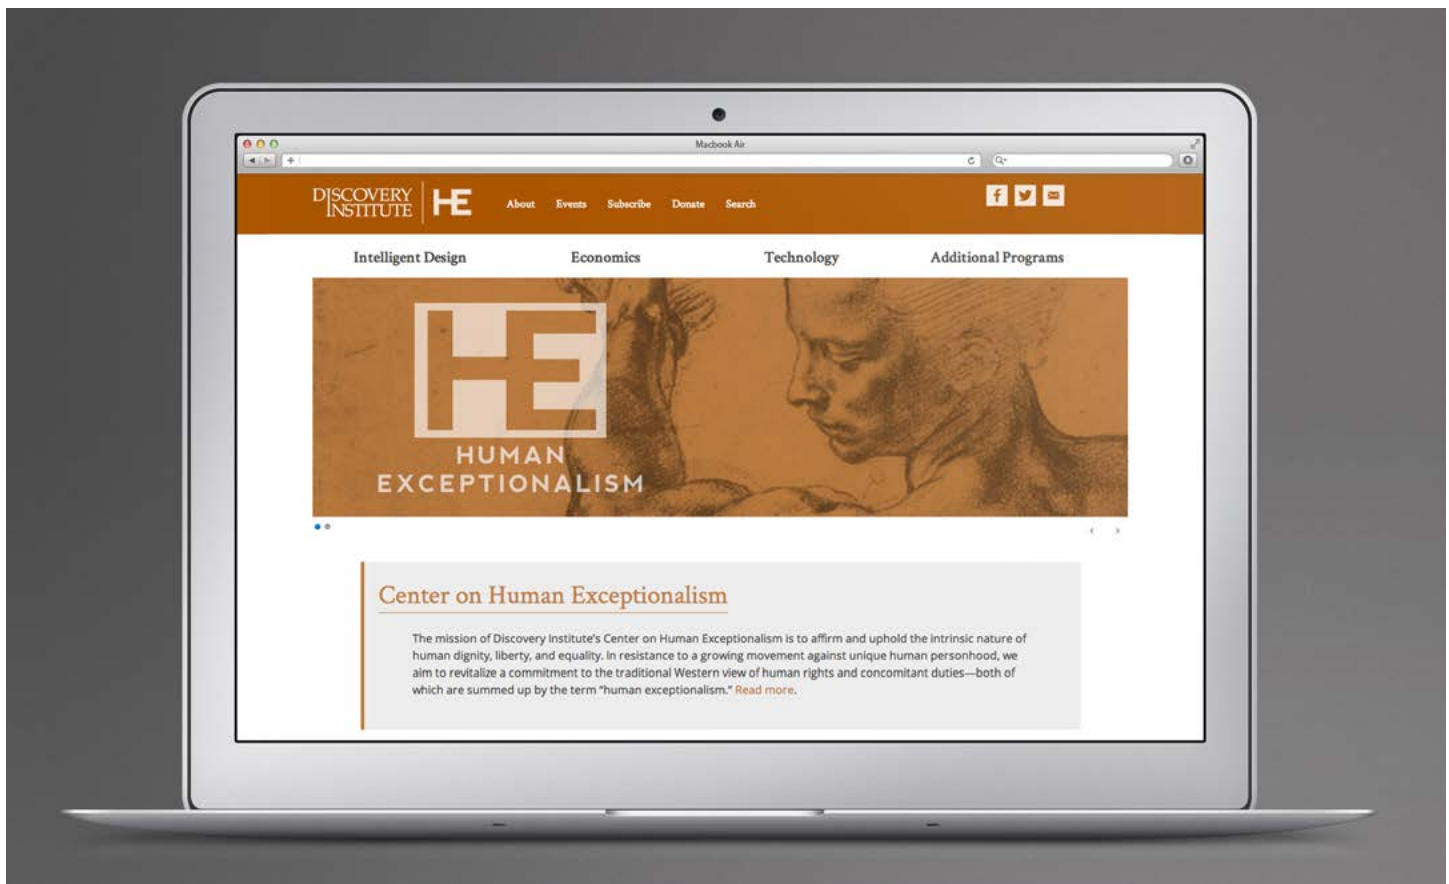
Macbook Air

DISCOVERY INSTITUTE HE About Events Subscribe Donate Search

Intelligent Design Economics Technology Additional Programs

HE
HUMAN EXCEPTIONALISM

Center on Human Exceptionalism

The mission of Discovery Institute's Center on Human Exceptionalism is to affirm and uphold the intrinsic nature of human dignity, liberty, and equality. In resistance to a growing movement against unique human personhood, we aim to revitalize a commitment to the traditional Western view of human rights and concomitant duties—both of which are summed up by the term "human exceptionalism." Read more.